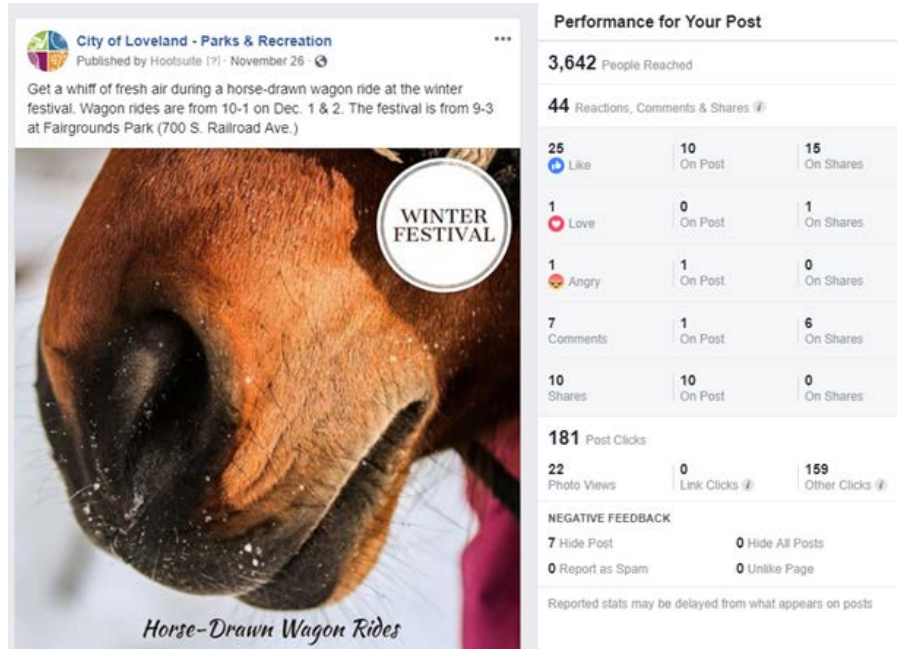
City of Loveland - Parks & Recreation
Published by Hootsuite [?] · November 26 ·

Get a whiff of fresh air during a horse-drawn wagon ride at the winter festival. Wagon rides are from 10-1 on Dec. 1 & 2. The festival is from 9-3 at Fairgrounds Park (700 S. Railroad Ave.)

WINTER FESTIVAL

Horse-Drawn Wagon Rides

Performance for Your Post

3,642 People Reached

44 Reactions, Comments & Shares

| | | |
|---|---|---|
| 25 Like | 10 On Post | 15 On Shares |
| 1 Love | 0 On Post | 1 On Shares |
| 1 Angry | 1 On Post | 0 On Shares |
| 7 Comments | 1 On Post | 6 On Shares |
| 10 Shares | 10 On Post | 0 On Shares |

181 Post Clicks

| | | |
|---|---|---|
| 22 Photo Views | 0 Link Clicks | 159 Other Clicks |

NEGATIVE FEEDBACK

7 Hide Post
0 Hide All Posts
0 Report as Spam
0 Unlike Page

Reported stats may be delayed from what appears on posts